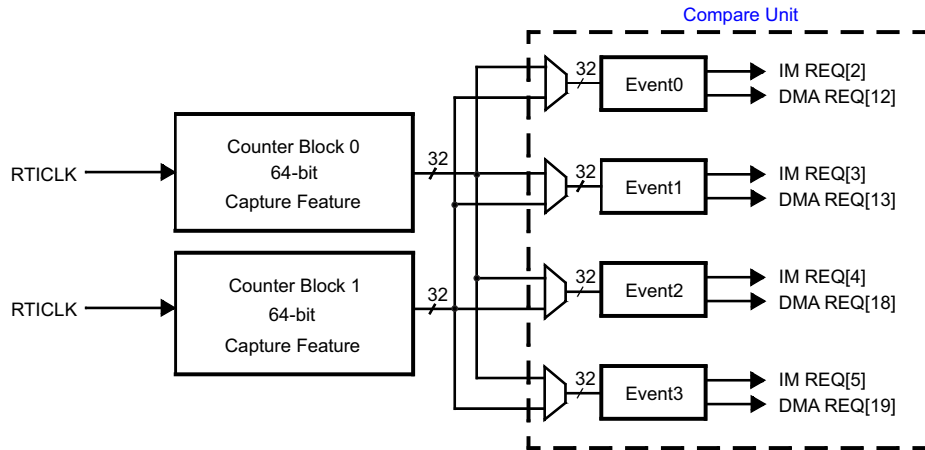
Compare Unit

RTICLK

Counter Block 0
64-bit
Capture Feature

32

RTICLK

Counter Block 1
64-bit
Capture Feature

32

32
Event0
IM REQ[2]
DMA REQ[12]

32
Event1
IM REQ[3]
DMA REQ[13]

32
Event2
IM REQ[4]
DMA REQ[18]

32
Event3
IM REQ[5]
DMA REQ[19]